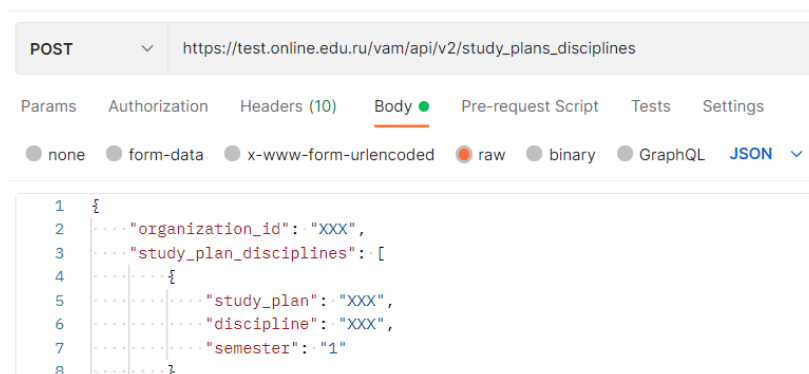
POST https://test.online.edu.ru/vam/api/v2/study_plans_disciplines

Params Authorization Headers (10) Body Pre-request Script Tests Settings

none form-data x-www-form-urlencoded raw binary GraphQL JSON

1 {
2 "organization_id": "XXX",
3 "study_plan_disciplines": [
4 {
5 "study_plan": "XXX",
6 "discipline": "XXX",
7 "semester": "1"
8 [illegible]